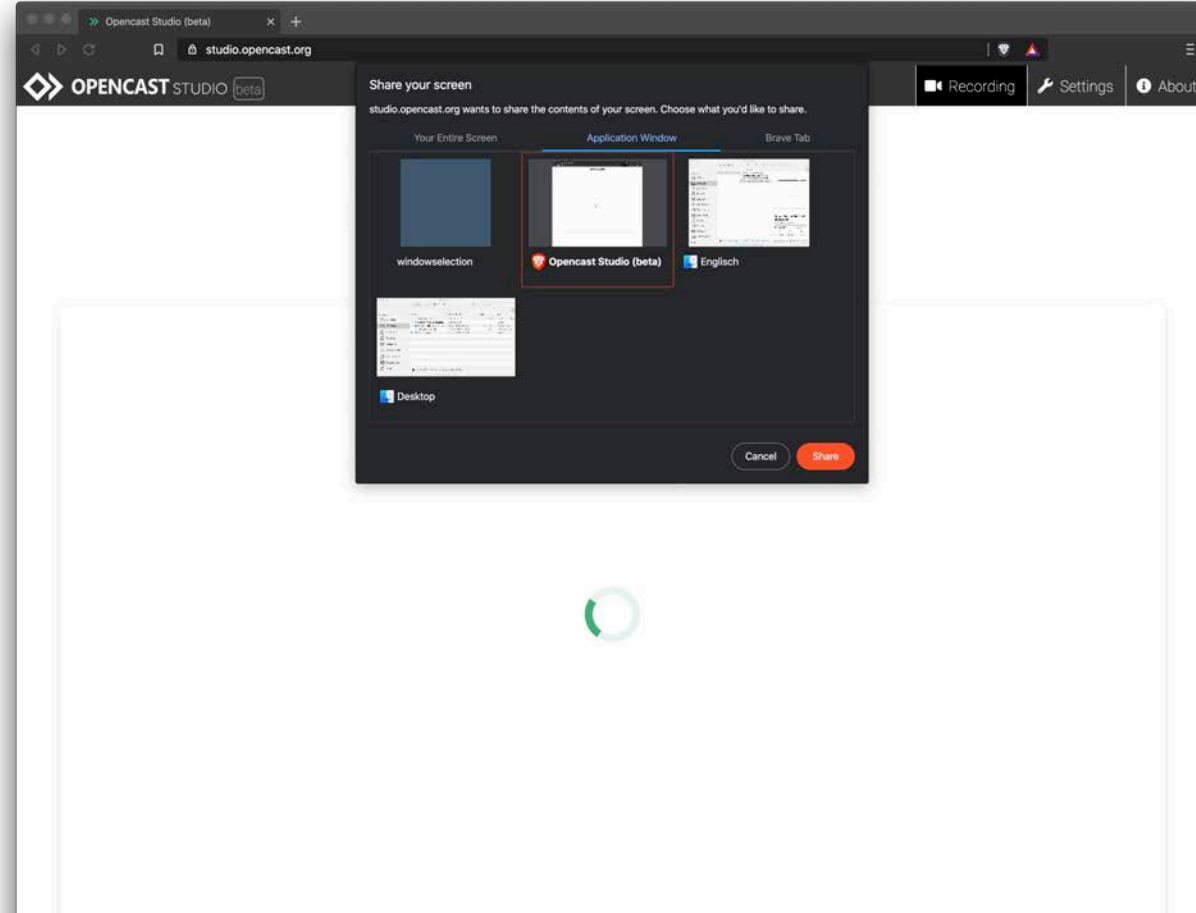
Opencast Studio (beta)

studio.opencast.org

OPENCAST STUDIO beta

Share your screen

studio.opencast.org wants to share the contents of your screen. Choose what you'd like to share.

Your Entire Screen

Application Window

Brave Tab

windowselection

Opencast Studio (beta)

Englisch

Desktop

Cancel

Share

Recording

Settings

About